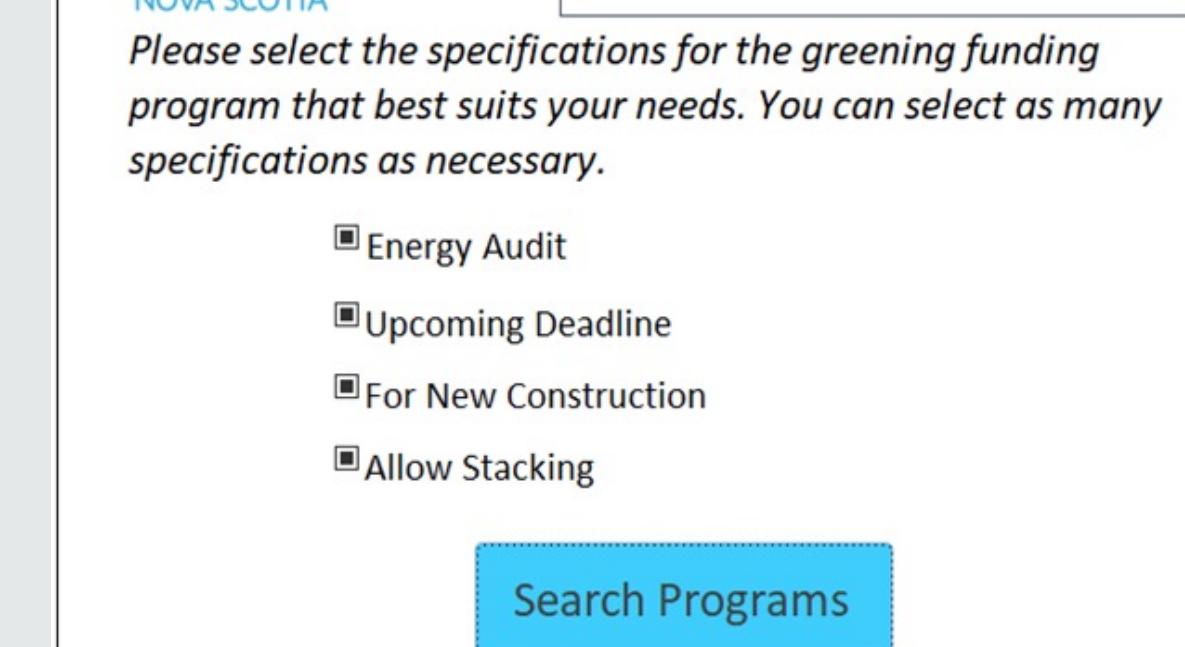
NOVA SCOTIA

Please select the specifications for the greening funding program that best suits your needs. You can select as many specifications as necessary.

Energy Audit

Upcoming Deadline

For New Construction

Allow Stacking

Search Programs